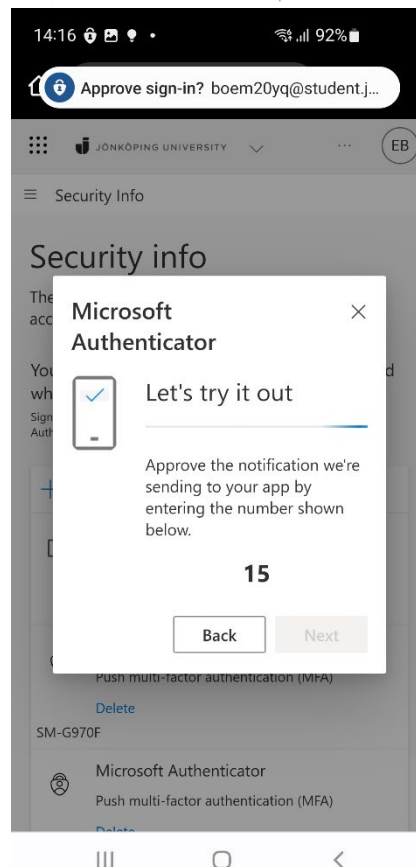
14:16

92%

Approve sign-in? boem20yq@student.j...

JÖNKÖPING UNIVERSITY

EB

Security Info

Security info

The
acc

You
wh
Sign
Auth

Microsoft Authenticator

Let's try it out

Approve the notification we're sending to your app by entering the number shown below.

15

Back

Next

Push multi-factor authentication (MFA)

Delete

SM-G970F

Microsoft Authenticator

Push multi-factor authentication (MFA)

Delete